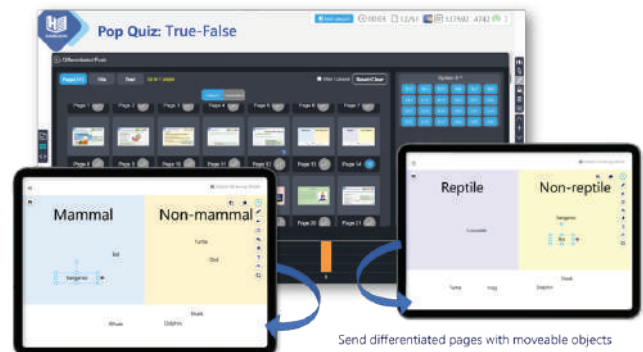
Pop Quiz: True-False

Differentiated Pack

Page 1 of 1

Page 1  Page 2  Page 3  Page 4  Page 5  Page 6  Page 7

Page 8  Page 9  Page 10  Page 11  Page 12  Page 13  Page 14

Page 20  Page 21

Mammal

Non-mammal

Bat

Turtle

Bird

Kangaroo

Whale

Shark

Dolphin

Reptile

Non-reptile

Crocodile

Kangaroo

Bird

Turtle

Frog

Dolphin

Shark

Send differentiated pages with moveable objects